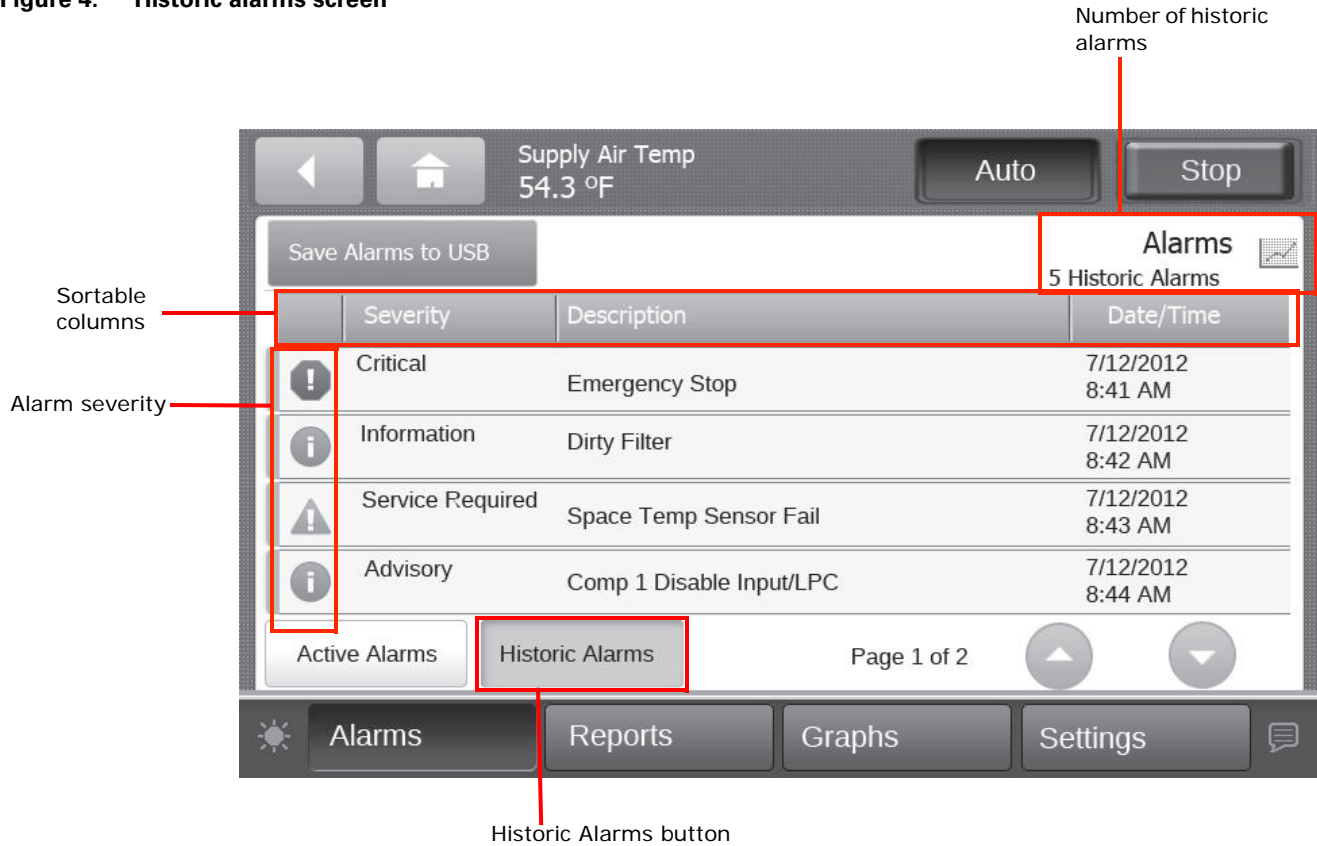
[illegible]

Number of historic alarms

Supply Air Temp
54.3 ºF

Auto

Stop

Save Alarms to USB

Alarms
5 Historic Alarms

Sortable columns

| | Severity | Description | Date/Time |
|---|---|---|---|
| | Critical | Emergency Stop | 7/12/2012 8:41 AM |
| | Information | Dirty Filter | 7/12/2012 8:42 AM |
| | Service Required | Space Temp Sensor Fail | 7/12/2012 8:43 AM |
| | Advisory | Comp 1 Disable Input/LPC | 7/12/2012 8:44 AM |

Alarm severity

Active Alarms

Historic Alarms

Page 1 of 2

Alarms

Reports

Graphs

Settings

Historic Alarms button